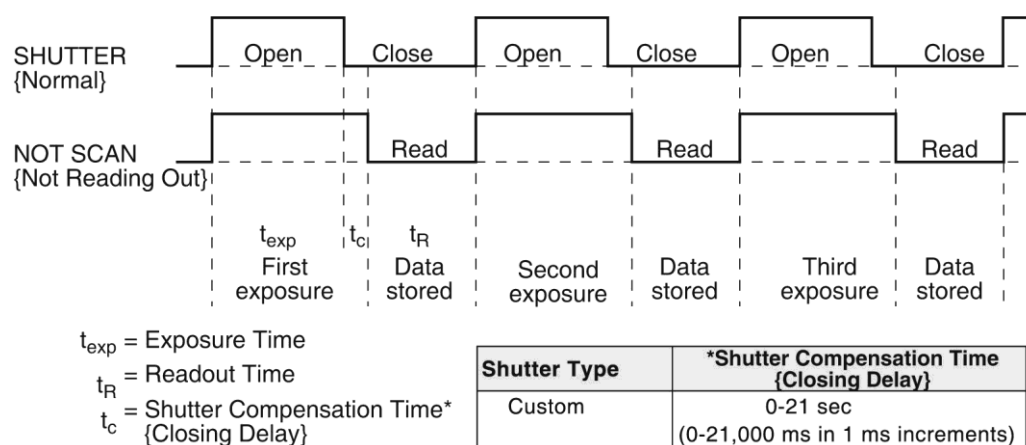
SHUTTER {Normal}

Open

Close

Open

Close

Open

Close

NOT SCAN {Not Reading Out}

Read

Read

Read

$t_{exp}$ First exposure

$t_c$

$t_R$ Data stored

Second exposure

Data stored

Third exposure

Data stored

$t_{exp}$ = Exposure Time

$t_R$ = Readout Time

$t_c$ = Shutter Compensation Time* {Closing Delay}

| Shutter Type | *Shutter Compensation Time {Closing Delay} |
|---|---|
| Custom | 0-21 sec (0-21,000 ms in 1 ms increments) |